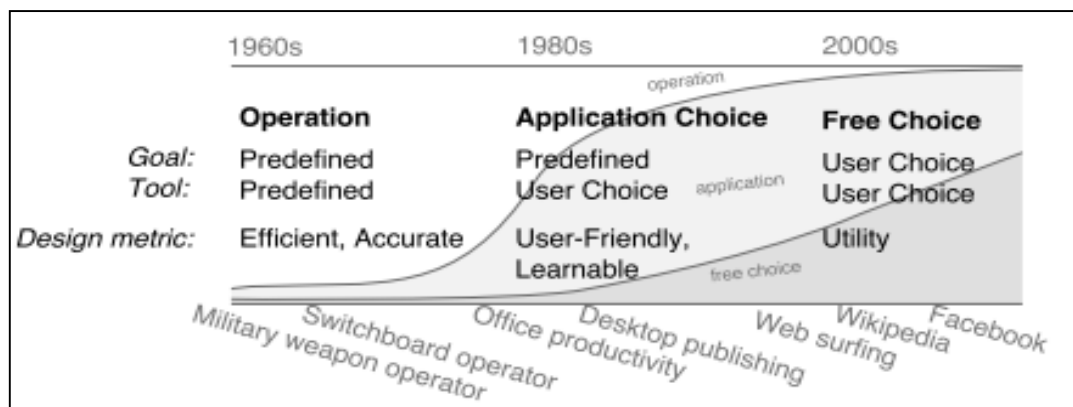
1960s 1980s 2000s

operation

| | Operation | Application Choice | Free Choice |
|---|---|---|---|
| *Goal:* | Predefined | Predefined | User Choice |
| *Tool:* | Predefined | User Choice | User Choice |
| *Design metric:* | Efficient, Accurate | User-Friendly, Learnable | Utility |

application

free choice

Military weapon operator
Switchboard operator
Office productivity
Desktop publishing
Web surfing
Wikipedia
Facebook